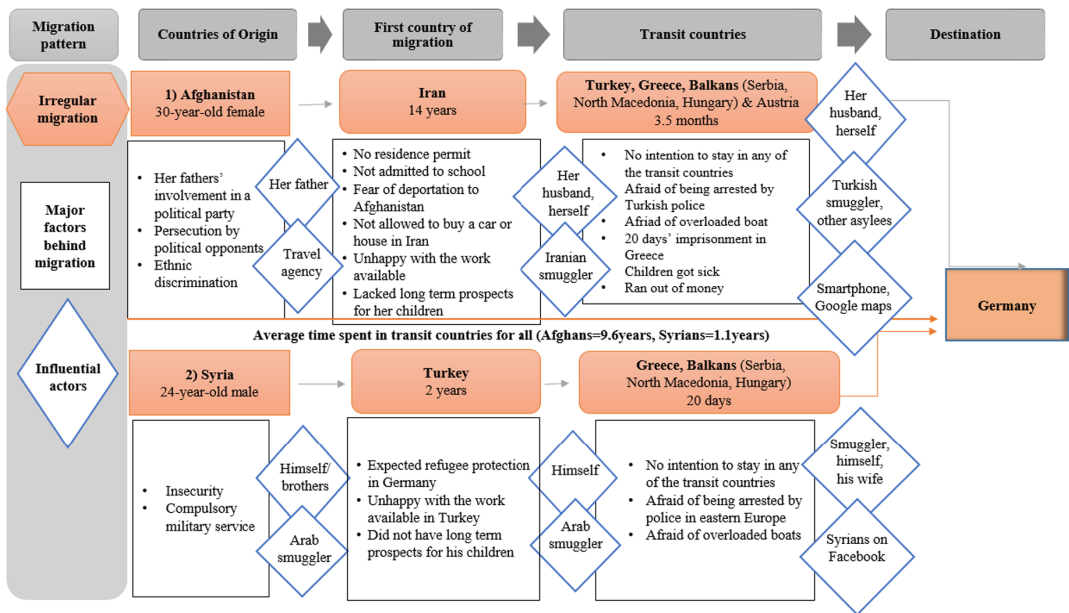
Migration pattern

Countries of Origin

First country of migration

Transit countries

Destination

Irregular migration

Major factors behind migration

Influential actors

1) Afghanistan
30-year-old female

Iran
14 years

Turkey, Greece, Balkans (Serbia, North Macedonia, Hungary) & Austria
3.5 months

Her husband, herself

- Her fathers' involvement in a political party
- Persecution by political opponents
- Ethnic discrimination

Her father

Travel agency

- No residence permit
- Not admitted to school
- Fear of deportation to Afghanistan
- Not allowed to buy a car or house in Iran
- Unhappy with the work available
- Lacked long term prospects for her children

Her husband, herself

Iranian smuggler

- No intention to stay in any of the transit countries
- Afraid of being arrested by Turkish police
- Afriad of overloaded boat
- 20 days' imprisonment in Greece
- Children got sick
- Ran out of money

Turkish smuggler, other asylees

Smartphone, Google maps

Germany

Average time spent in transit countries for all (Afghans=9.6years, Syrians=1.1years)

2) Syria
24-year-old male

Turkey
2 years

Greece, Balkans (Serbia, North Macedonia, Hungary)
20 days

Smuggler, himself, his wife

- Insecurity
- Compulsory military service

Himself/ brothers

Arab smuggler

- Expected refugee protection in Germany
- Unhappy with the work available in Turkey
- Did not have long term prospects for his children

Himself

Arab smuggler

- No intention to stay in any of the transit countries
- Afraid of being arrested by police in eastern Europe
- Afraid of overloaded boats

Syrians on Facebook